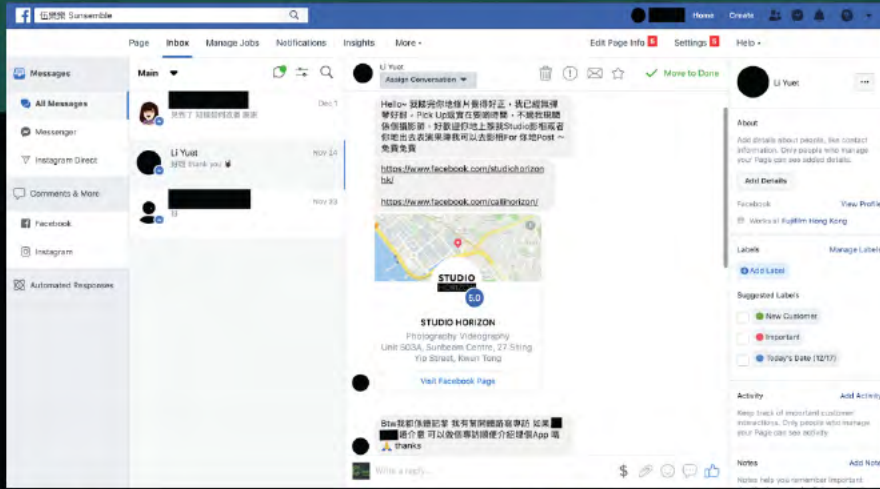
伍樂樂 Sunsemble

Home Create

Page Inbox Manage Jobs Notifications Insights More ▾ Edit Page Info Settings Help ▾

Messages
All Messages
Messenger
Instagram Direct
Comments & More
Facebook
Instagram
Automated Responses

Main

Dec 1
咁你了 咁睇咁再搵 謝謝

Li Yuet
Nov 14
好呀 thank you

Nov 03
咁

Li Yuet
Assign Conversation

Move to Done

Hello~ 我睇完你地條片覺得好正，我已經買咗琴好耐，Pick Up咗佢在要唔唔整，不過我覺得佢個攝影師，好歡迎你地上嚟我Studio影相或者你地出去表演果陣我可以去影相For 你地Post ~ 免費免費

https://www.facebook.com/studiohorizonhk/

https://www.facebook.com/callhorizon/

STUDIO
5.0
STUDIO HORIZON
Photography Videography
Unit 503A, Sunbeam Centre, 27 Shing Yip Street, Kwun Tong
Visit Facebook Page

Btw我都係睇記者 我有幫開睇睇喜專訪 如果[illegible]過介意 可以俾你專訪睇便介紹建個App 唔 thanks

Write a reply...

Li Yuet

About
Add details about people, like contact information. Only people who manage your Page can see added details.
Add Details
Facebook View Profile
Works at Fujifilm Hong Kong

Labels Manage Labels
Add Label
Suggested Labels
New Customer
Important
Today's Date (12/17)

Activity Add Activity
Keep track of important customer interactions. Only people who manage your Page can see activity.

Notes Add Note
Notes help you remember important